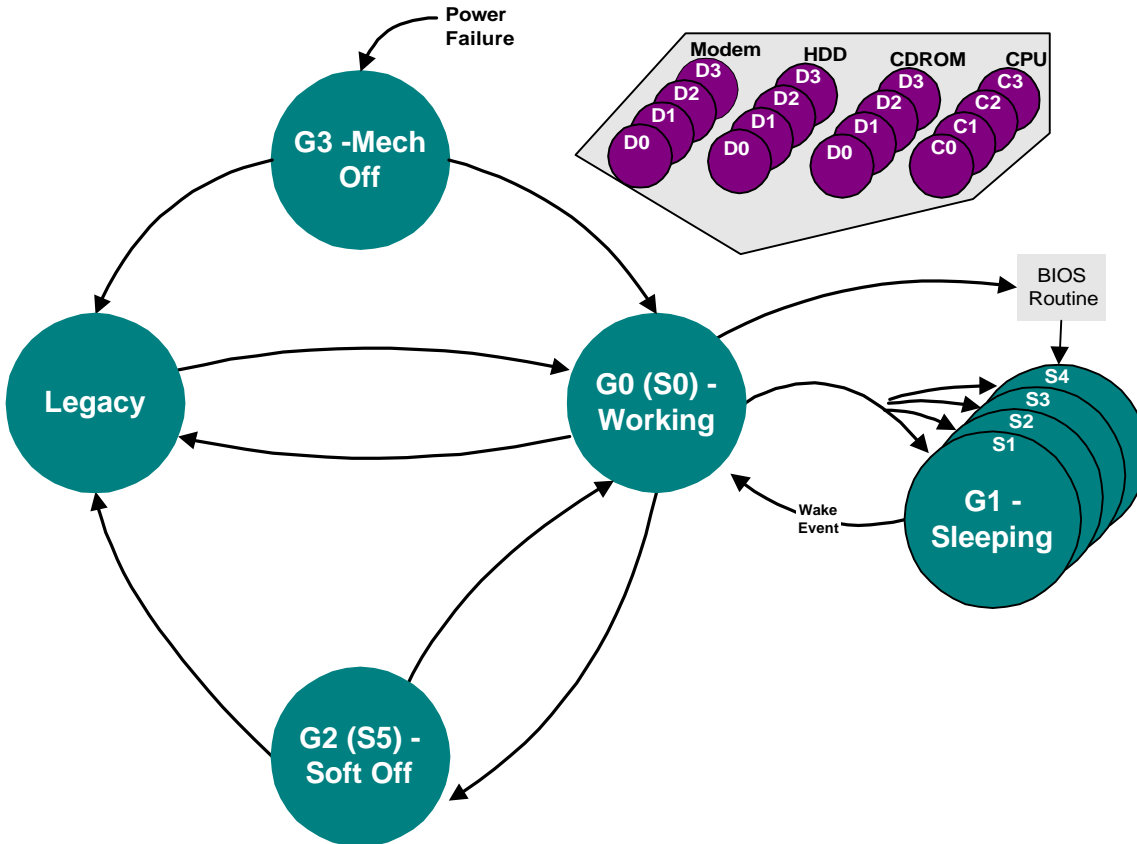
Power Failure

G3 -Mech Off

Modem
D3
D2
D1
D0

HDD
D3
D2
D1
D0

CDROM
D3
D2
D1
D0

CPU
C3
C2
C1
C0

BIOS Routine

Legacy

G0 (S0) - Working

S4
S3
S2
S1

G1 - Sleeping

Wake Event

G2 (S5) - Soft Off